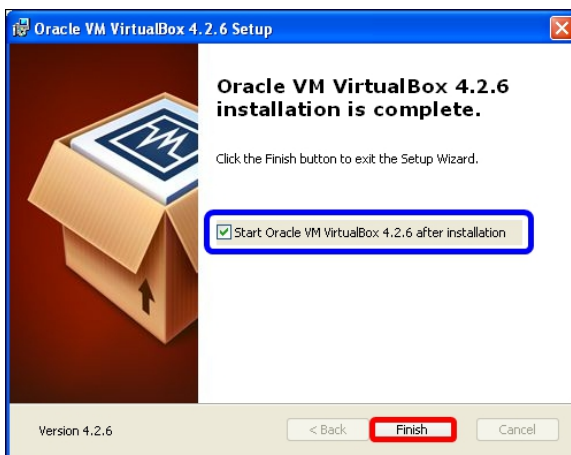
Oracle VM VirtualBox 4.2.6 Setup

Oracle VM VirtualBox 4.2.6 installation is complete.

Click the Finish button to exit the Setup Wizard.

Start Oracle VM VirtualBox 4.2.6 after installation

Version 4.2.6

< Back

Finish

Cancel